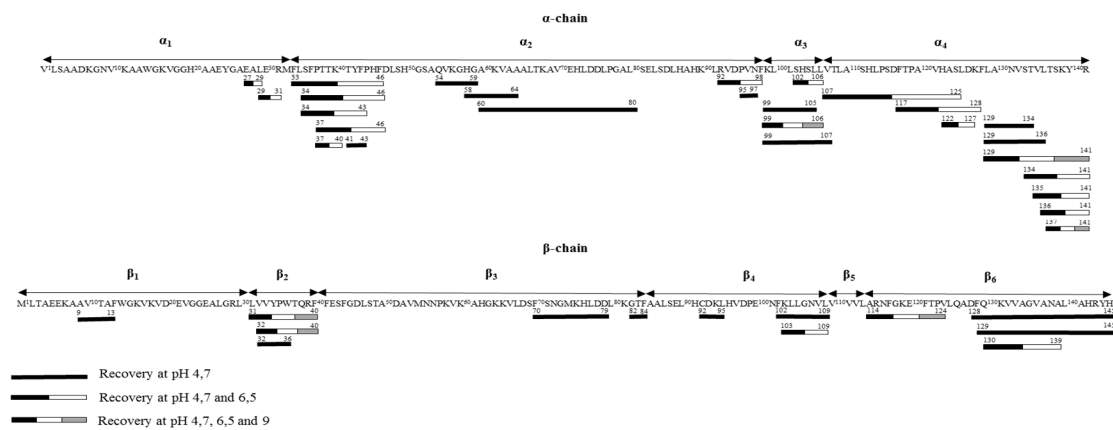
α-chain

$\alpha_1$ $\alpha_2$ $\alpha_3$ $\alpha_4$

V$^1$LSAADKGNV$^{10}$KAAWGKVGGH$^{20}$AAEYGAEALE$^{30}$RMFLSFPTTK$^{40}$TYFPHFDLSH$^{50}$GSAQVKGHGA$^{60}$KVAAALTKAV$^{70}$EHLDDLPGAL$^{80}$SELSDLHAHK$^{90}$LRVDPVNFKL$^{100}$LSHSLLVTLA$^{110}$SHLPSDFTPA$^{120}$VHASLDKFLA$^{130}$NVSTVLTSKY$^{140}$R

27 29
29 31
33 46
34 46
34 43
37 46
37 40 41 43
54 59
58 64
60 80
92 98
95 97
102 106
99 105
99 106
99 107
107 125
117 128
122 127
129 134
129 136
129 141
134 141
135 141
136 141
137 141

β-chain

$\beta_1$ $\beta_2$ $\beta_3$ $\beta_4$ $\beta_5$ $\beta_6$

M$^1$LTAEEKAAV$^{10}$TAFWGKVKVD$^{20}$EVGGEALGRL$^{30}$LVVYPWTQRF$^{40}$FESFGDLSTA$^{50}$DAVMNNPKVK$^{60}$AHGKKVLDSF$^{70}$SNGMKHLDDL$^{80}$KGTFAALSEL$^{90}$HCDKLHVDPE$^{100}$NFKLLGNVLV$^{110}$VVLARNFGKE$^{120}$FTPVLQADFQ$^{130}$KVVAGVANAL$^{140}$AHRYH

9 13
31 40
32 40
32 36
70 79
82 84
92 95
102 109
103 109
114 124
128 14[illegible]
129 14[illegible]
130 139

Recovery at pH 4,7
Recovery at pH 4,7 and 6,5
Recovery at pH 4,7, 6,5 and 9